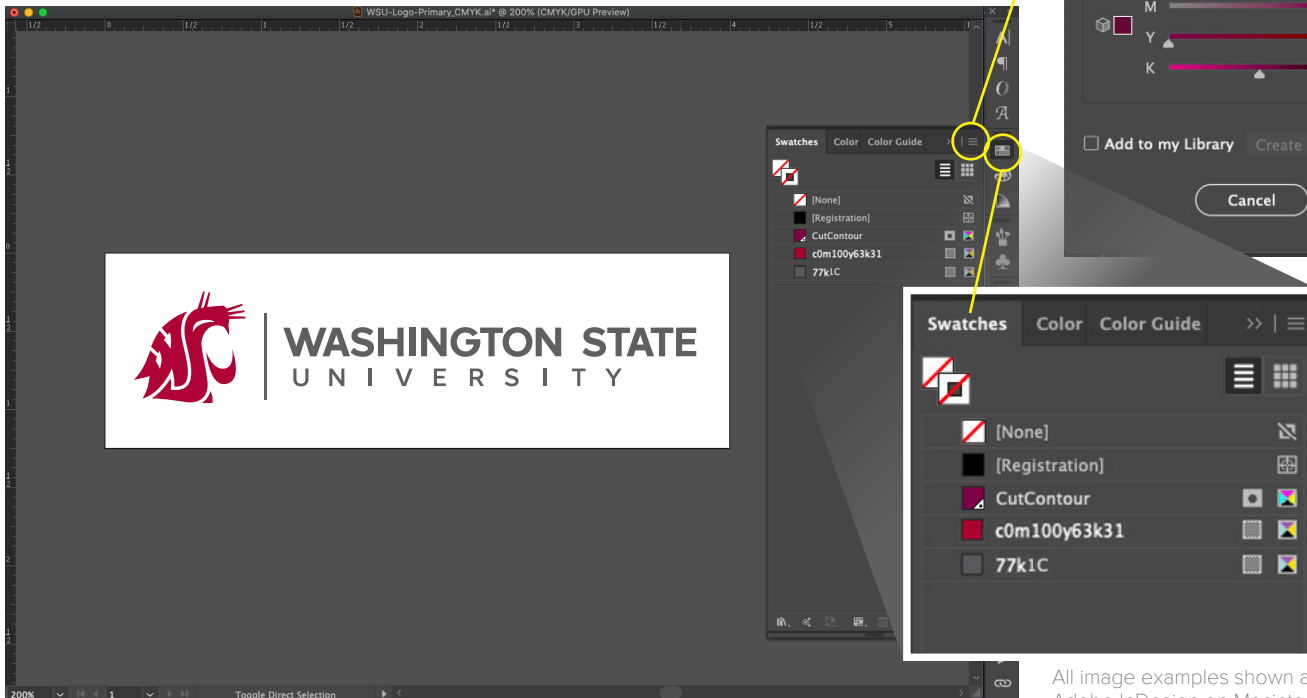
WSU-Logo-Primary_CMYK.ai* @ 200% (CMYK/GPU Preview)

M
Y
K

Add to my Library Create

Cancel

Swatches Color Color Guide

[None]
[Registration]
CutContour
c0m100y63k31
77k1C

WASHINGTON STATE
UNIVERSITY

Swatches Color Color Guide

[None]
[Registration]
CutContour
c0m100y63k31
77k1C

200%
1
Toggle Direct Selection

All image examples shown a
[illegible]